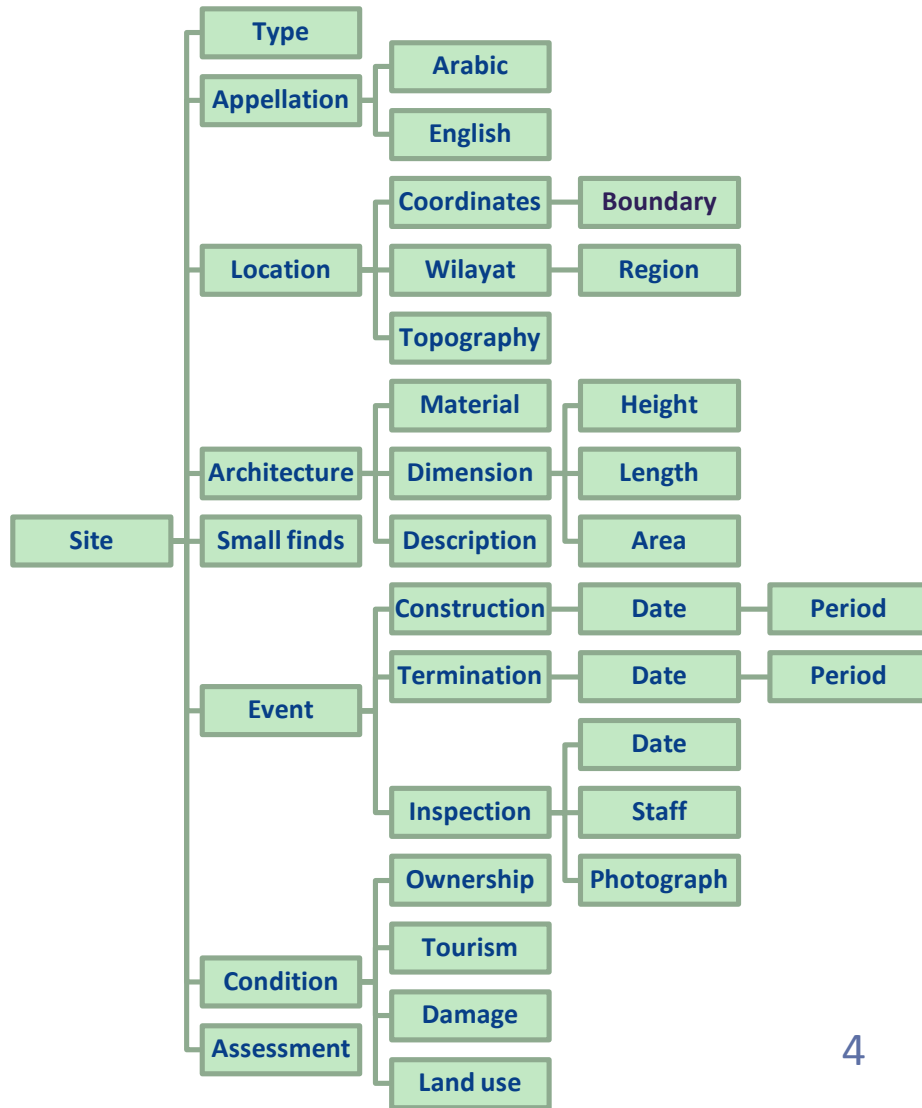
Site

Type

Appellation

Arabic

English

Location

Coordinates

Boundary

Wilayat

Region

Topography

Architecture

Material

Dimension

Height

Length

Area

Description

Small finds

Event

Construction

Date

Period

Termination

Date

Period

Inspection

Date

Staff

Photograph

Condition

Ownership

Tourism

Damage

Land use

Assessment

4